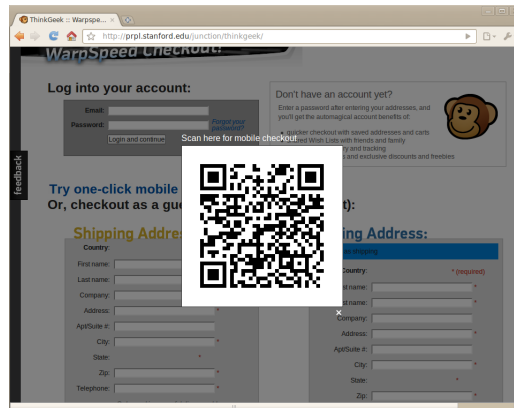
ThinkGeek :: Warpspe...

http://prpl.stanford.edu/junction/thinkgeek/

WarpSpeed Checkout!

Log into your account:

Email:

Password:

Forgot your password?

Login and continue

Don't have an account yet?

Enter a password after entering your addresses, and you'll get the automagical account benefits of:

quicker checkout with saved addresses and cards
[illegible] Wish Lists with friends and family
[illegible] and tracking
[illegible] and exclusive discounts and freebies

feedback

Scan here for mobile checkout

Try one-click mobile

Or, checkout as a gue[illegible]t):

Shipping Addres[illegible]

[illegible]ing Address:

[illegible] shipping

Country:

Country:

* (required)

First name:

Last name:

Company:

Address:

Apt/Suite #:

City:

State:

Zip:

Telephone:

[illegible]st name:

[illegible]st name:

Company:

Address:

Apt/Suite #:

City:

State:

Zip:

×